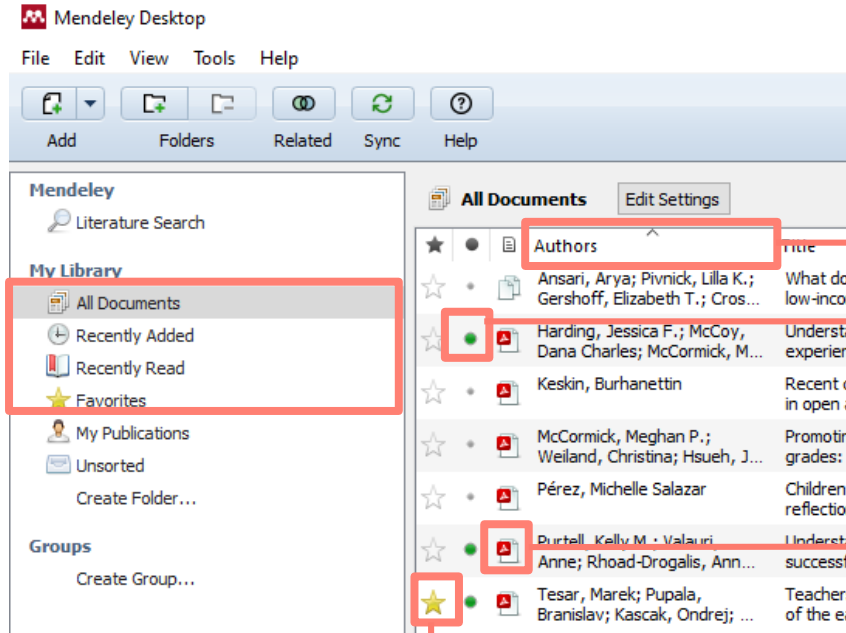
Mendeley Desktop

File Edit View Tools Help

Add Folders Related Sync Help

Mendeley
Literature Search

My Library
All Documents
Recently Added
Recently Read
Favorites
My Publications
Unsorted
Create Folder...

Groups
Create Group...

All Documents Edit Settings

| | | | Authors | Title |
|---|---|---|---|---|
| | | | Ansari, Arya; Pivnick, Lilla K.; Gershoff, Elizabeth T.; Cros... | What do low-inco |
| | | | Harding, Jessica F.; McCoy, Dana Charles; McCormick, M... | Underst experien |
| | | | Keskin, Burhanettin | Recent in open |
| | | | McCormick, Meghan P.; Weiland, Christina; Hsueh, J... | Promotir grades: |
| | | | Pérez, Michelle Salazar | Children reflectio |
| | | | Purtell, Kelly M.; Valauri, Anne; Rhoad-Drogalis, Ann... | Underst success |
| | | | Tesar, Marek; Pupala, Branislav; Kascak, Ondrej; ... | Teacher of the e |